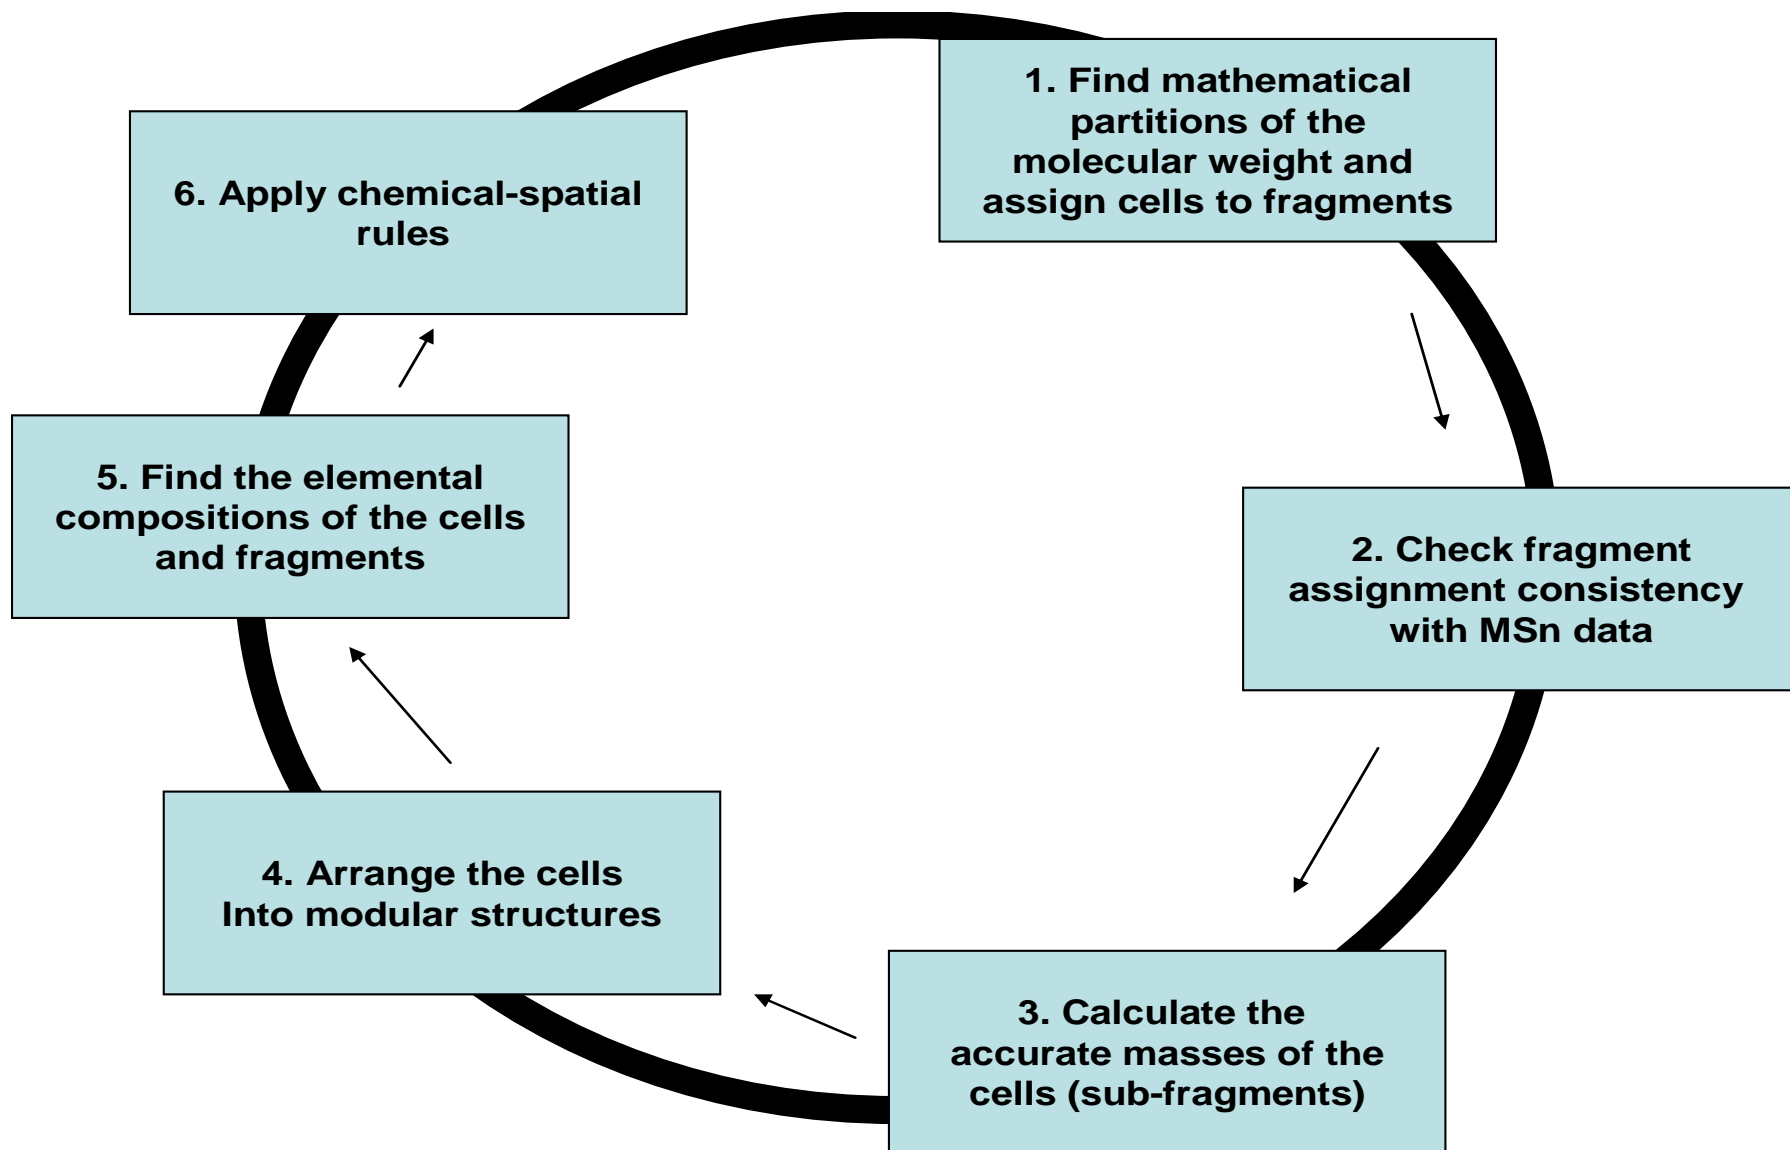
1. Find mathematical partitions of the molecular weight and assign cells to fragments

2. Check fragment assignment consistency with MSn data

3. Calculate the accurate masses of the cells (sub-fragments)

4. Arrange the cells Into modular structures

5. Find the elemental compositions of the cells and fragments

6. Apply chemical-spatial rules